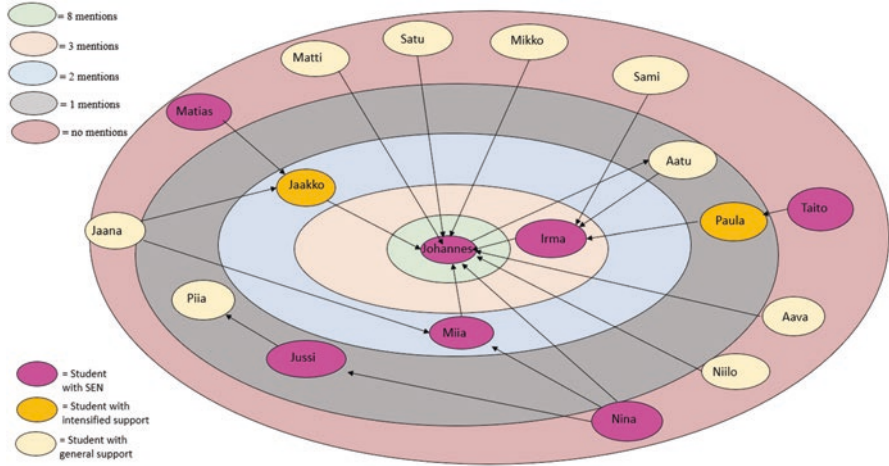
= 8 mentions
= 3 mentions
= 2 mentions
= 1 mentions
= no mentions

Matti
Satu
Mikko
Sami
Matias
Aatu
Jaakko
Taito
Jaana
Paula
Johannes
Irma
Piia
Aava
Miia
Jussi
Niilo
Nina

= Student with SEN
= Student with intensified support
= Student with general support